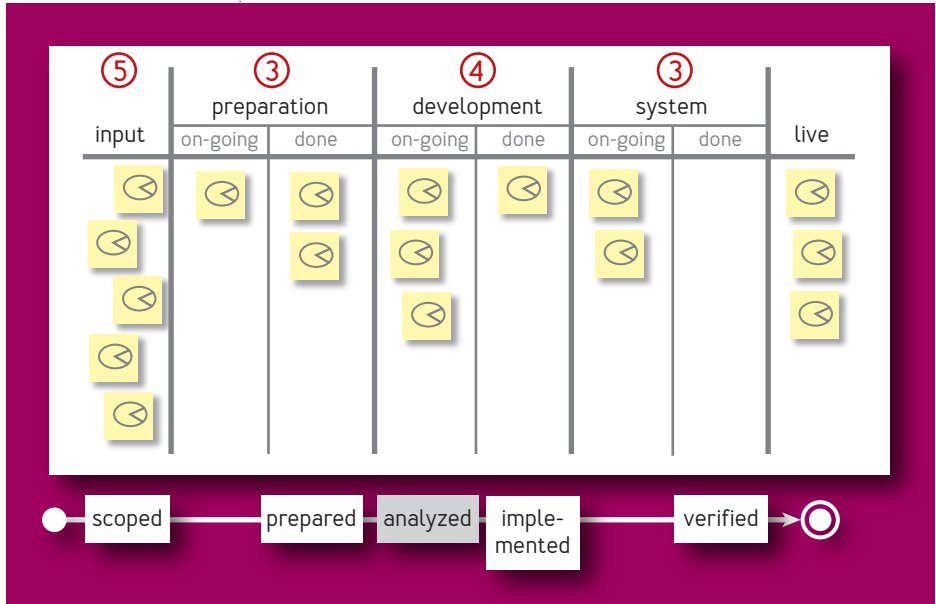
| 5 input | 3 preparation on-going | preparation done | 4 development on-going | development done | 3 system on-going | system done | live |
|---|---|---|---|---|---|---|---|

scoped

prepared

analyzed

implemented

verified